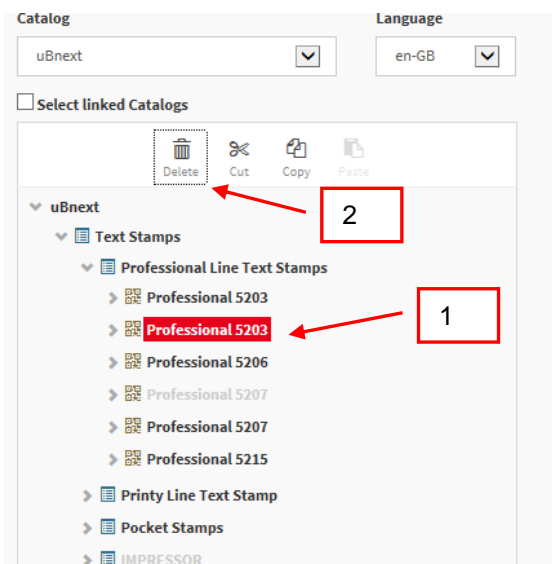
Catalog
uBnext
Language
en-GB
Select linked Catalogs
Delete
Cut
Copy
Paste
uBnext
Text Stamps
Professional Line Text Stamps
Professional 5203
Professional 5203
Professional 5206
Professional 5207
Professional 5207
Professional 5215
Printy Line Text Stamp
Pocket Stamps
IMPRESSOR
2
1